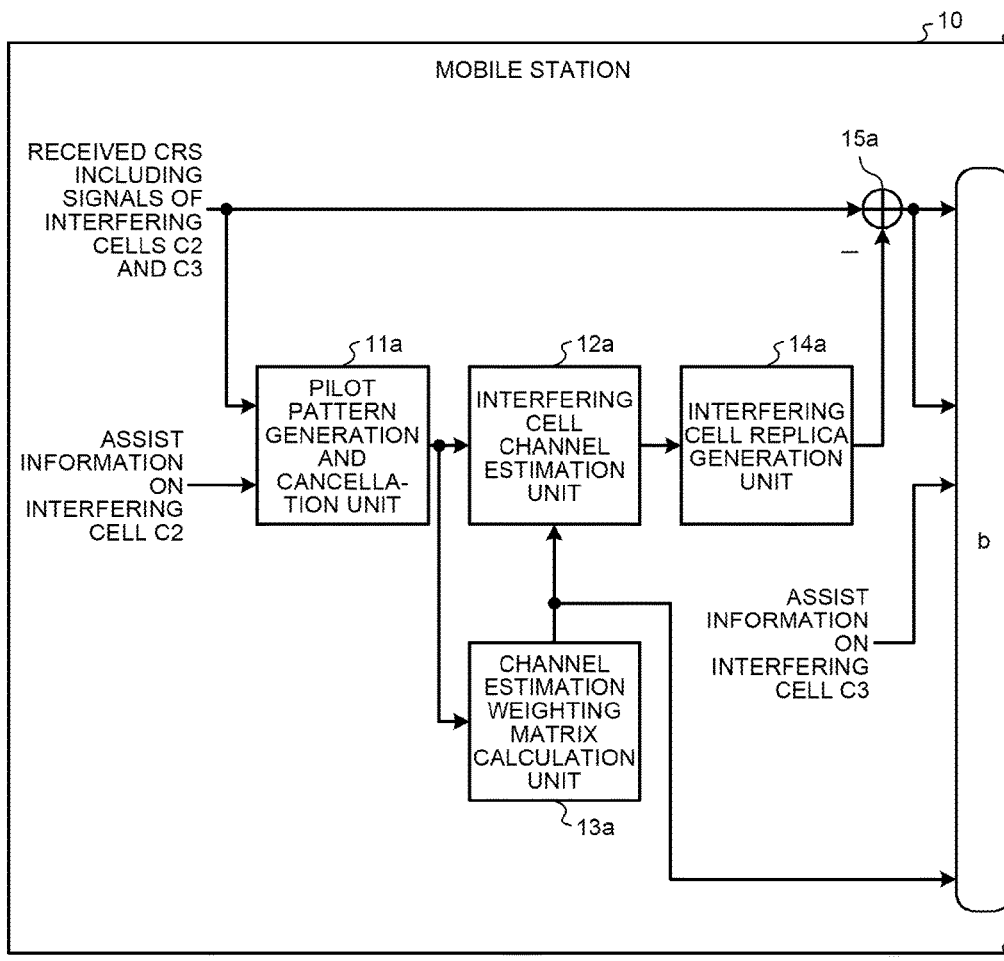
10

MOBILE STATION

RECEIVED CRS INCLUDING SIGNALS OF INTERFERING CELLS C2 AND C3

15a

–

11a

PILOT PATTERN GENERATION AND CANCELLATION UNIT

12a

INTERFERING CELL CHANNEL ESTIMATION UNIT

14a

INTERFERING CELL REPLICA GENERATION UNIT

ASSIST INFORMATION ON INTERFERING CELL C2

b

ASSIST INFORMATION ON INTERFERING CELL C3

CHANNEL ESTIMATION WEIGHTING MATRIX CALCULATION UNIT

13a